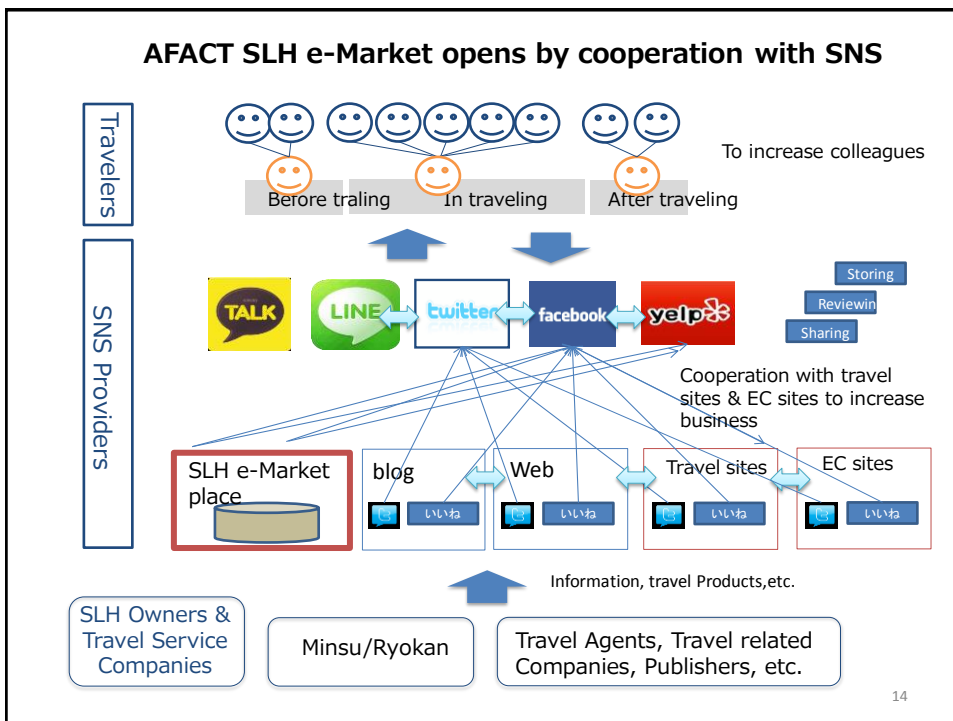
AFACT SLH e-Market opens by cooperation with SNS

Travelers

To increase colleagues

Berore traling

In traveling

After traveling

SNS Providers

TALK

LINE

twitter

facebook

yelp

Storing

Reviewin

Sharing

Cooperation with travel sites & EC sites to increase business

SLH e-Market place

blog

Web

Travel sites

EC sites

いいね

いいね

いいね

いいね

Information, travel Products,etc.

SLH Owners & Travel Service Companies

Minsu/Ryokan

Travel Agents, Travel related Companies, Publishers, etc.

14